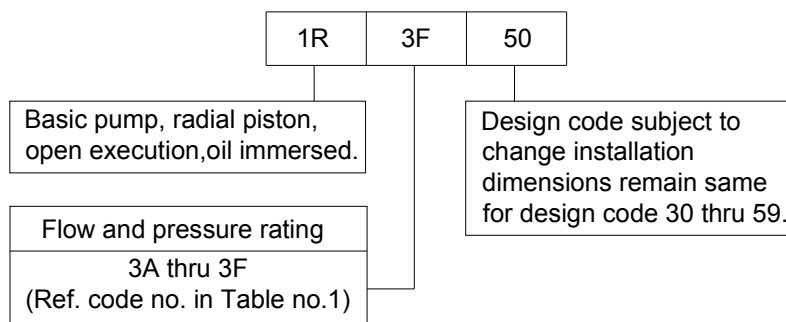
1R | 3F | 50

Basic pump, radial piston, open execution,oil immersed.

Design code subject to change installation dimensions remain same for design code 30 thru 59.

Flow and pressure rating

3A thru 3F (Ref. code no. in Table no.1)